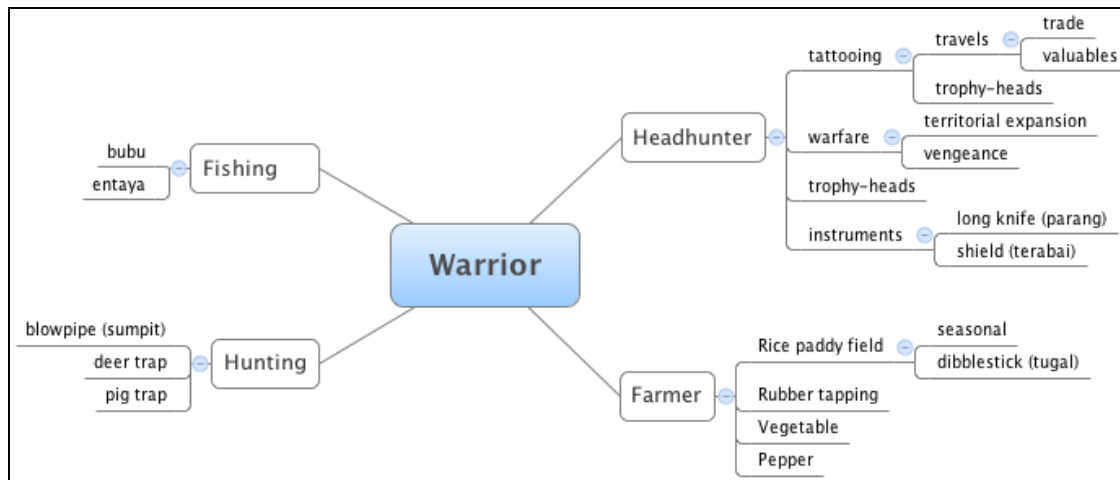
Warrior

Headhunter
tattooing
travels
trade
valuables
trophy-heads
warfare
territorial expansion
vengeance
trophy-heads
instruments
long knife (parang)
shield (terabai)

Fishing
bubu
entaya

Hunting
blowpipe (sumpit)
deer trap
pig trap

Farmer
Rice paddy field
seasonal
dibblestick (tugal)
Rubber tapping
Vegetable
Pepper